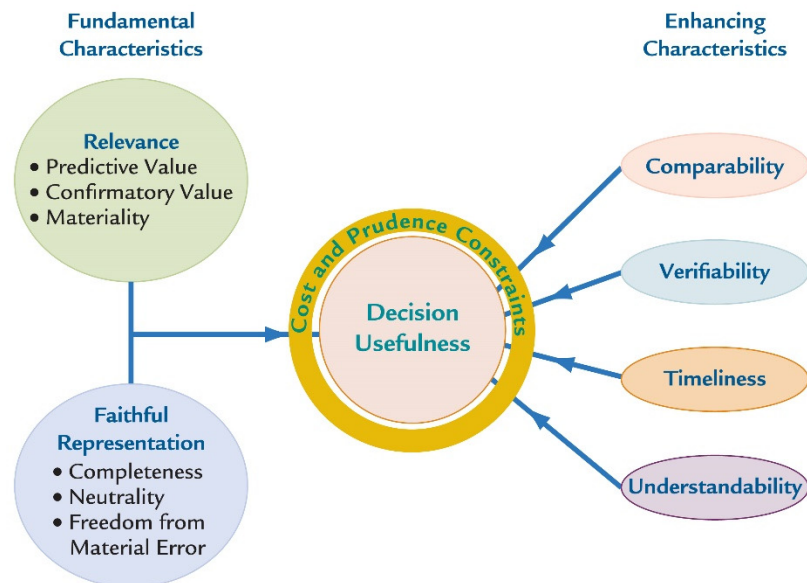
Fundamental Characteristics

Enhancing Characteristics

Relevance
• Predictive Value
• Confirmatory Value
• Materiality

Faithful Representation
• Completeness
• Neutrality
• Freedom from Material Error

Cost and Prudence Constraints

Decision Usefulness

Comparability

Verifiability

Timeliness

Understandability